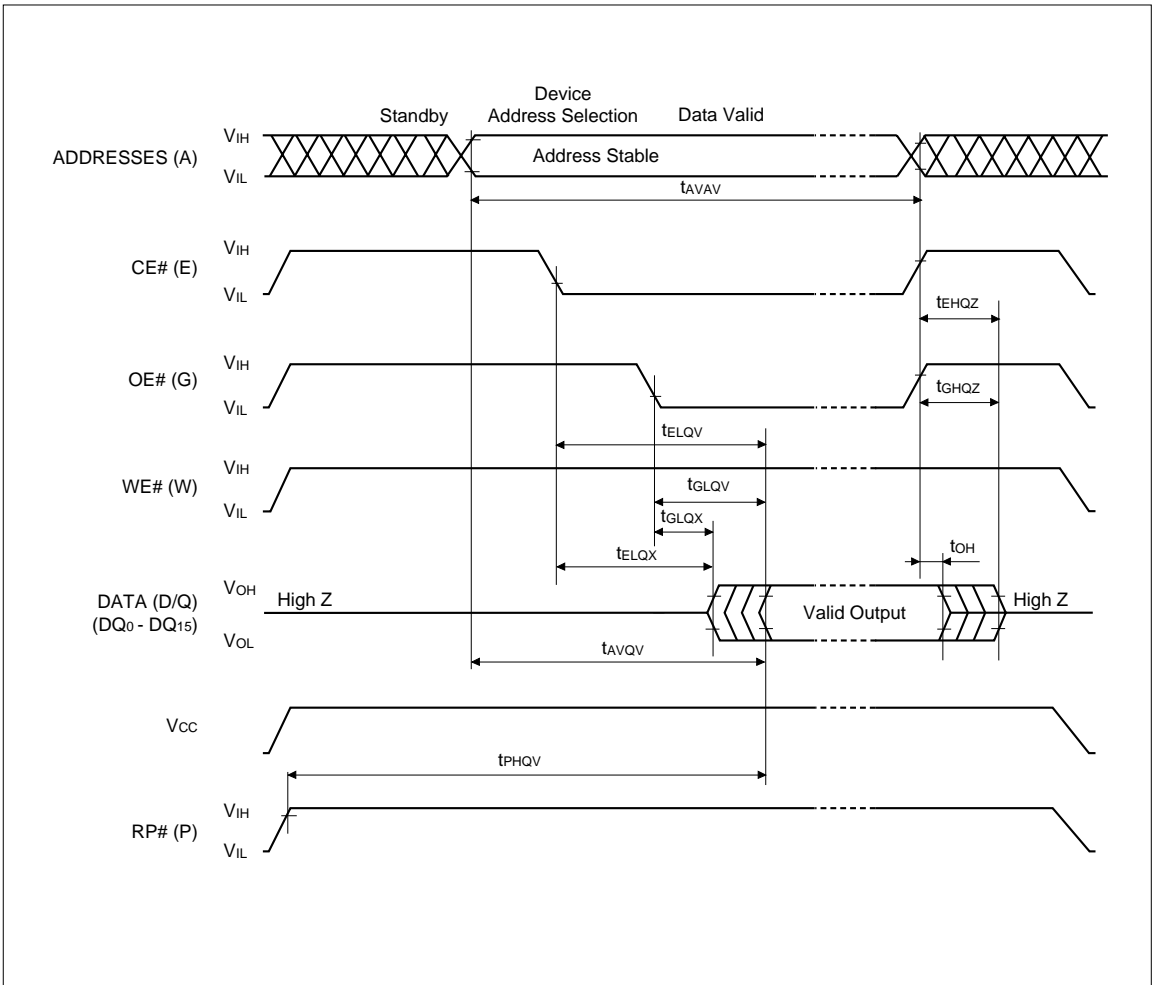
Standby

Device
Address Selection

Data Valid

ADDRESSES (A)
$V_{IH}$
$V_{IL}$
Address Stable
$t_{AVAV}$

CE# (E)
$V_{IH}$
$V_{IL}$
$t_{EHQZ}$

OE# (G)
$V_{IH}$
$V_{IL}$
$t_{GHQZ}$
$t_{ELQV}$

WE# (W)
$V_{IH}$
$V_{IL}$
$t_{GLQV}$
$t_{GLQX}$
$t_{ELQX}$
$t_{OH}$

DATA (D/Q)
($DQ_0$ - $DQ_{15}$)
$V_{OH}$
$V_{OL}$
High Z
Valid Output
High Z
$t_{AVQV}$

$V_{CC}$
$t_{PHQV}$

RP# (P)
$V_{IH}$
$V_{IL}$